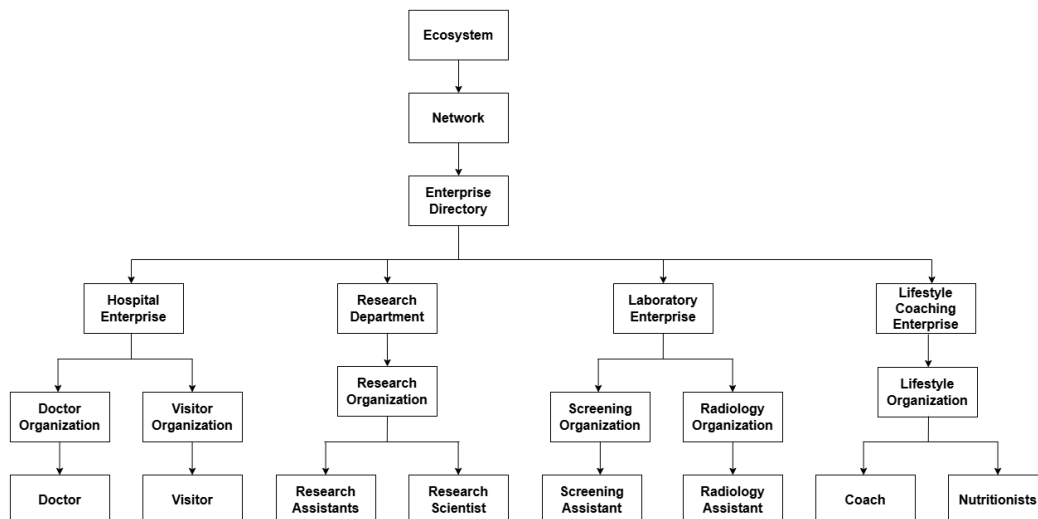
Ecosystem

Network

Enterprise Directory

Hospital Enterprise

Doctor Organization

Doctor

Visitor Organization

Visitor

Research Department

Research Organization

Research Assistants

Research Scientist

Laboratory Enterprise

Screening Organization

Screening Assistant

Radiology Organization

Radiology Assistant

Lifestyle Coaching Enterprise

Lifestyle Organization

Coach

Nutritionists